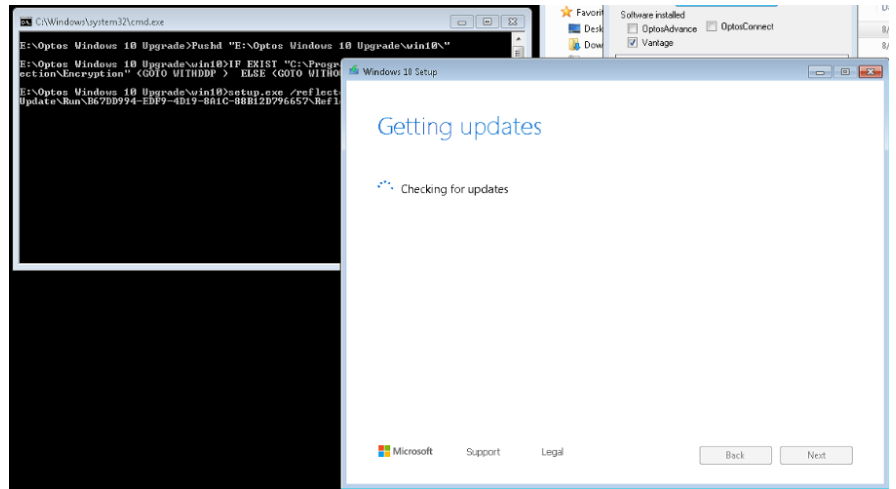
C:\Windows\system32\cmd.exe

E:\Optos Windows 10 Upgrade>Pushd "E:\Optos Windows 10 Upgrade\win10\"

E:\Optos Windows 10 Upgrade\win10>IF EXIST "C:\Progr
ection\Encryption" (GOTO WITHDDP ) ELSE (GOTO WITHO

E:\Optos Windows 10 Upgrade\win10>setup.exe /reflect
Update\Run\B67DD994-EDF9-4D19-8A1C-88B12D796657\Refl

Favorit
Desk
Dow

Software installed
OptosAdvance
OptosConnect
Vantage

Windows 10 Setup

Getting updates

Checking for updates

Microsoft
Support
Legal
Back
Next